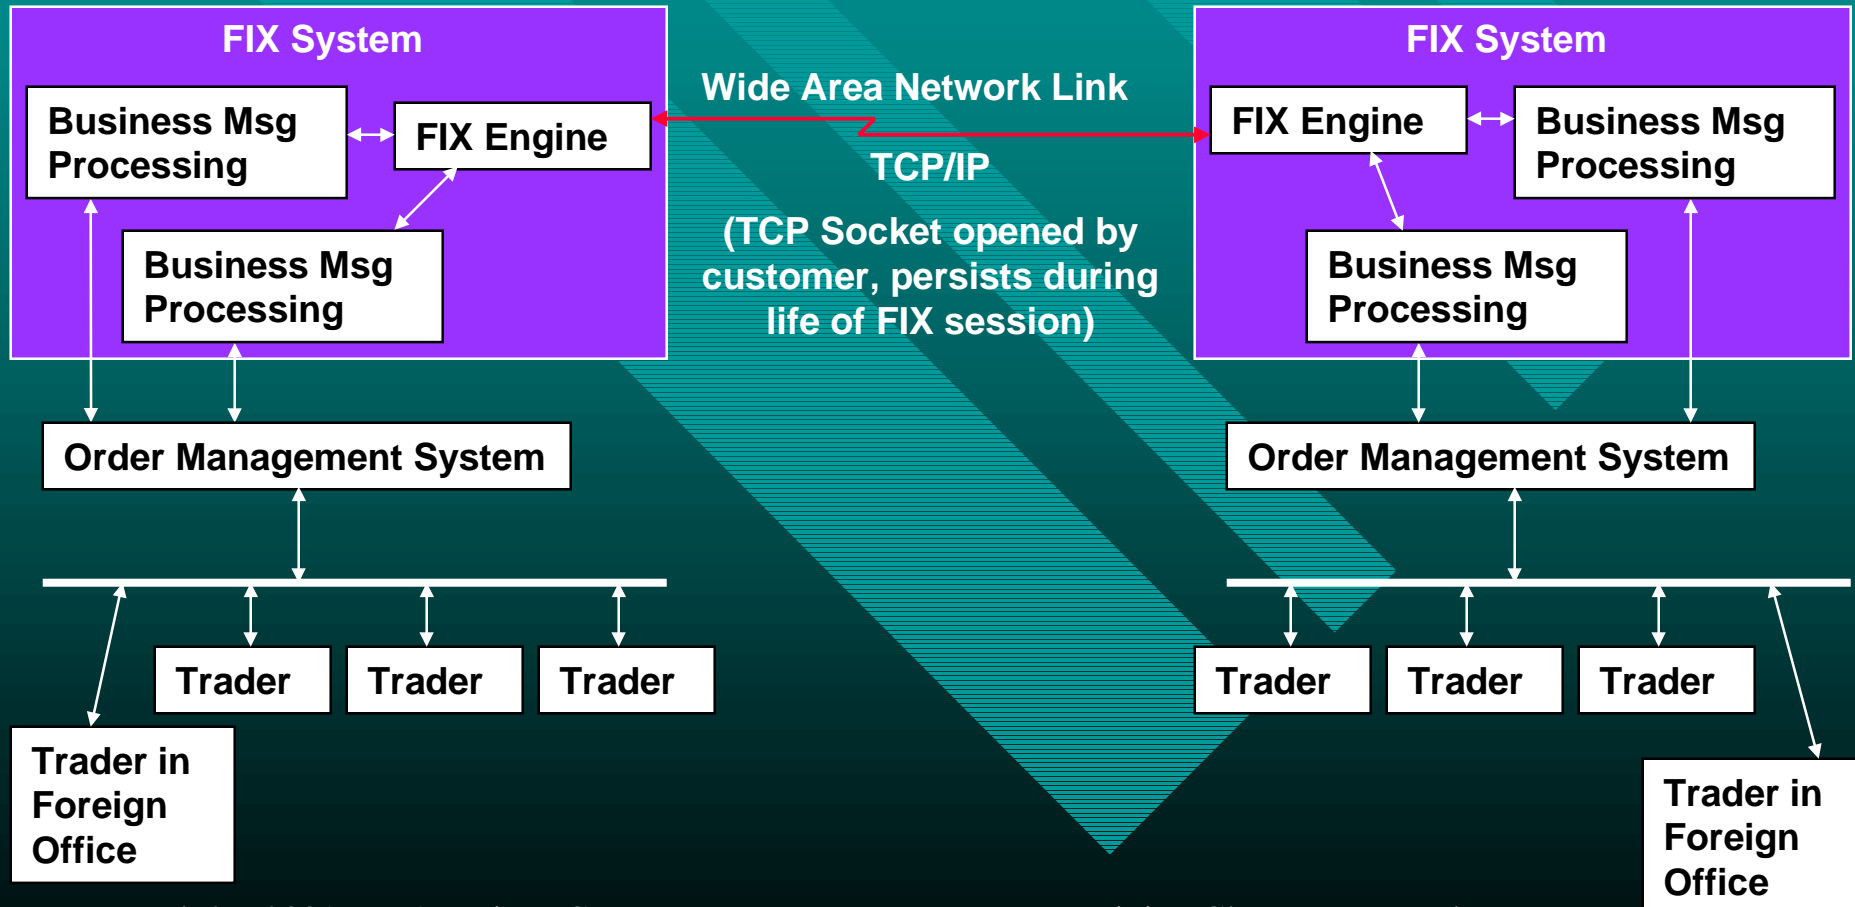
FIX System

Business Msg Processing

FIX Engine

Business Msg Processing

Wide Area Network Link

TCP/IP

(TCP Socket opened by customer, persists during life of FIX session)

FIX System

FIX Engine

Business Msg Processing

Business Msg Processing

Order Management System

Order Management System

Trader

Trader

Trader

Trader

Trader

Trader

Trader in Foreign Office

Trader in Foreign Office